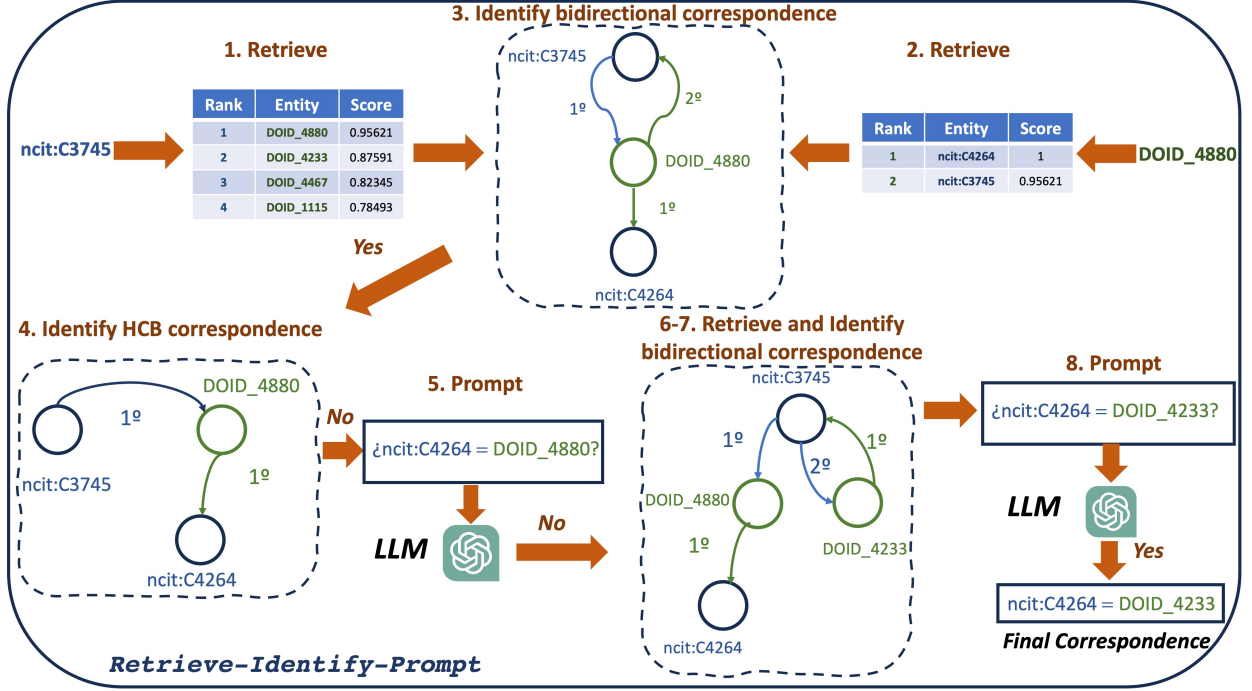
1. Retrieve

ncit:C3745

| Rank | Entity | Score |
|---|---|---|
| 1 | DOID_4880 | 0.95621 |
| 2 | DOID_4233 | 0.87591 |
| 3 | DOID_4467 | 0.82345 |
| 4 | DOID_1115 | 0.78493 |

3. Identify bidirectional correspondence

ncit:C3745
1º
2º
DOID_4880
1º
ncit:C4264

2. Retrieve

| Rank | Entity | Score |
|---|---|---|
| 1 | ncit:C4264 | 1 |
| 2 | ncit:C3745 | 0.95621 |

DOID_4880

Yes

4. Identify HCB correspondence

DOID_4880
1º
ncit:C3745
1º
ncit:C4264

No

5. Prompt

¿ncit:C4264 = DOID_4880?

LLM

No

6-7. Retrieve and Identify bidirectional correspondence

ncit:C3745
1º
2º
1º
DOID_4880
DOID_4233
1º
ncit:C4264

8. Prompt

¿ncit:C4264 = DOID_4233?

LLM

Yes

ncit:C4264 = DOID_4233

Final Correspondence

Retrieve-Identify-Prompt